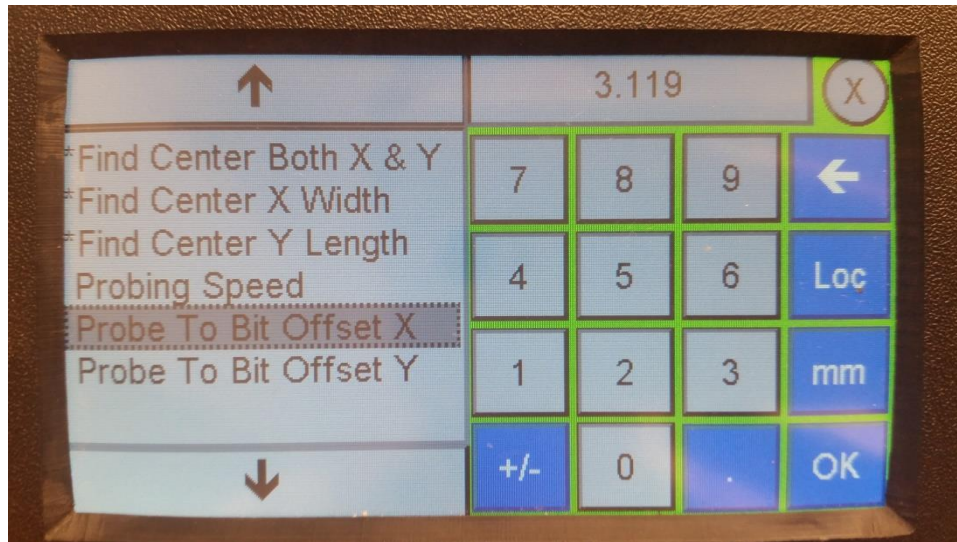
↑

*Find Center Both X & Y
*Find Center X Width
*Find Center Y Length
Probing Speed
Probe To Bit Offset X
Probe To Bit Offset Y

↓

3.119

X

| 7 | 8 | 9 | ← |
|---|---|---|---|
| 4 | 5 | 6 | Loc |
| 1 | 2 | 3 | mm |
| +/- | 0 | . | OK |